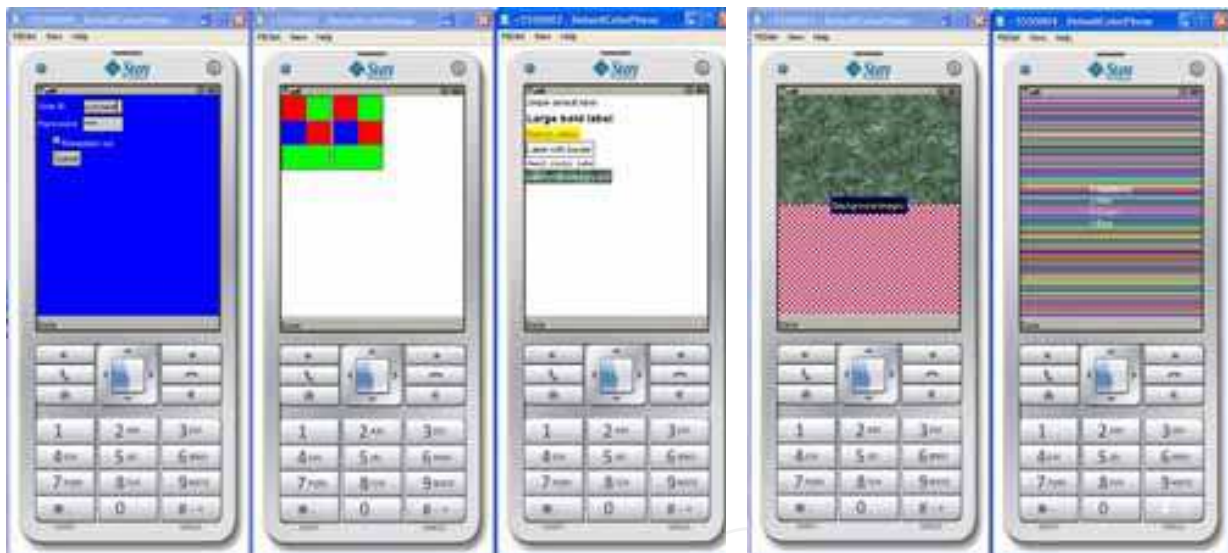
DefaultColorPhone
MIDlet View Help
Sun
User ID
Password
Remember me
Cancel
Done
1 2ABC 3DEF
4GHI 5JKL 6MNO
7PQRS 8TUV 9WXYZ
* 0 #

DefaultColorPhone
MIDlet View Help
Sun
Done
1 2ABC 3DEF
4GHI 5JKL 6MNO
7PQRS 8TUV 9WXYZ
* 0 #

DefaultColorPhone
MIDlet View Help
Sun
Simple default label
Large bold label
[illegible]
Label with border
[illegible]
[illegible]
Done
1 2ABC 3DEF
4GHI 5JKL 6MNO
7PQRS 8TUV 9WXYZ
* 0 #

DefaultColorPhone
MIDlet View Help
Sun
Background image
Done
1 2ABC 3DEF
4GHI 5JKL 6MNO
7PQRS 8TUV 9WXYZ
* 0 #

DefaultColorPhone
MIDlet View Help
Sun
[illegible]
Done
1 2ABC 3DEF
4GHI 5JKL 6MNO
7PQRS 8TUV 9WXYZ
* 0 #